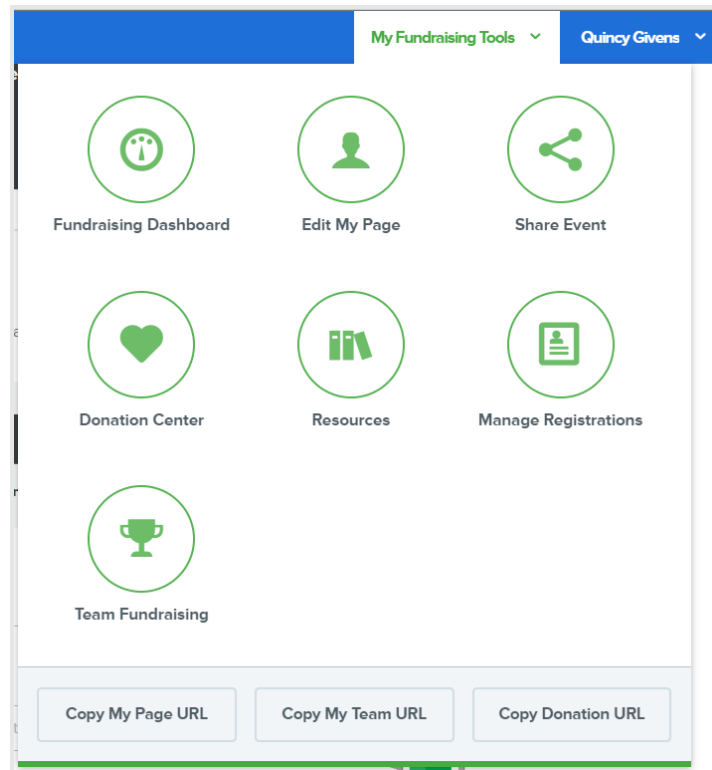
My Fundraising Tools

Quincy Givens

Fundraising Dashboard

Edit My Page

Share Event

Donation Center

Resources

Manage Registrations

Team Fundraising

Copy My Page URL

Copy My Team URL

Copy Donation URL